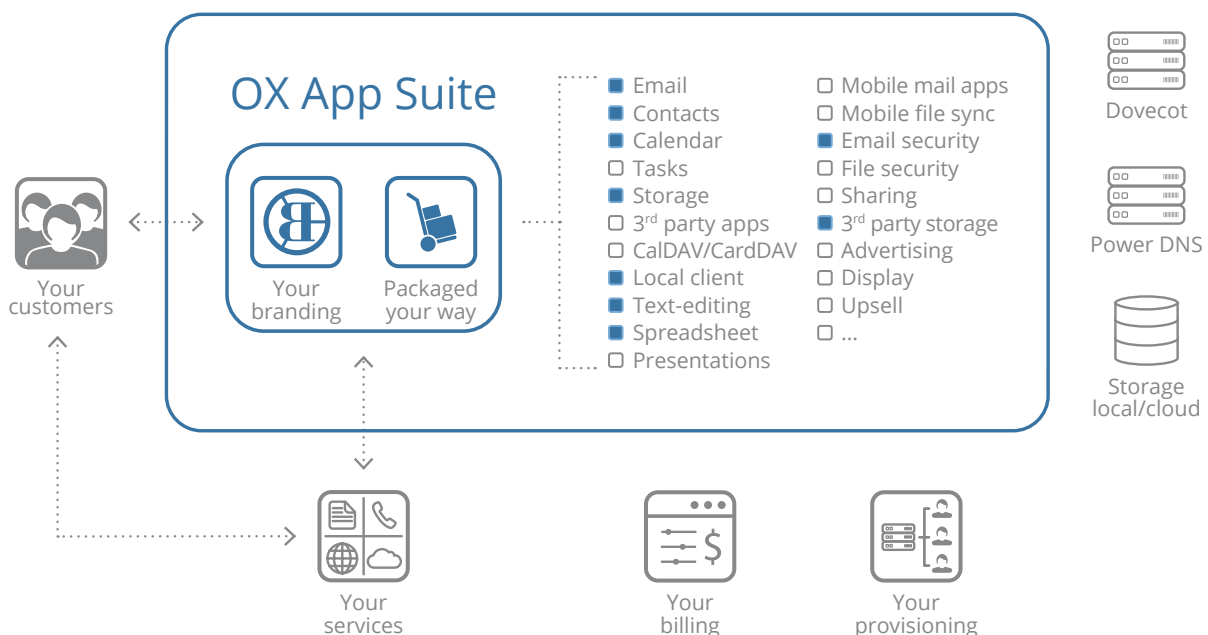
OX App Suite

Your branding

Packaged your way

Email
Contacts
Calendar
Tasks
Storage
3rd party apps
CalDAV/CardDAV
Local client
Text-editing
Spreadsheet
Presentations

Mobile mail apps
Mobile file sync
Email security
File security
Sharing
3rd party storage
Advertising
Display
Upsell
...

Dovecot

Power DNS

Storage local/cloud

Your customers

Your services

Your billing

Your provisioning